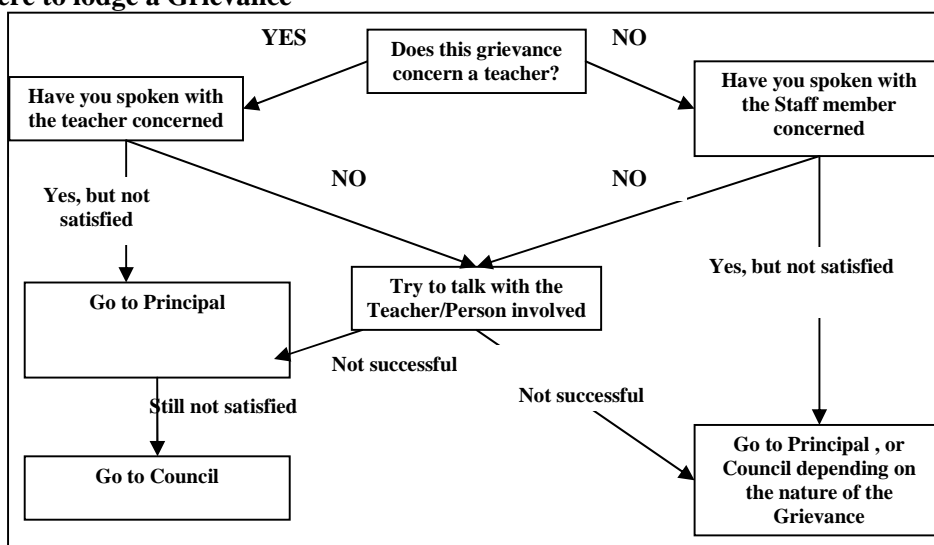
ere to lodge a Grievance

YES

Does this grievance concern a teacher?

NO

Have you spoken with the teacher concerned

Have you spoken with the Staff member concerned

Yes, but not satisfied

NO

NO

Try to talk with the Teacher/Person involved

Yes, but not satisfied

Go to Principal

Not successful

Still not satisfied

Not successful

Go to Council

Go to Principal , or Council depending on the nature of the Grievance